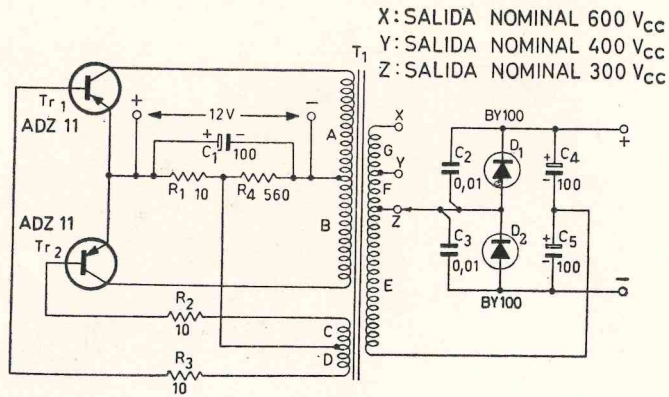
X: SALIDA NOMINAL 600 $V_{CC}$
Y: SALIDA NOMINAL 400 $V_{CC}$
Z: SALIDA NOMINAL 300 $V_{CC}$

$T_1$

$Tr_1$
ADZ 11

+ 12V −

+ $C_1$ − 100

$R_1$ 10
$R_4$ 560

A
B
X
G
Y
F
Z
E
C
D

BY100
$D_1$
$C_2$
0,01
$C_4$
100
+

$C_3$
0,01
$D_2$
$C_5$
100
−
BY100

ADZ 11
$Tr_2$

$R_2$
10

$R_3$
10